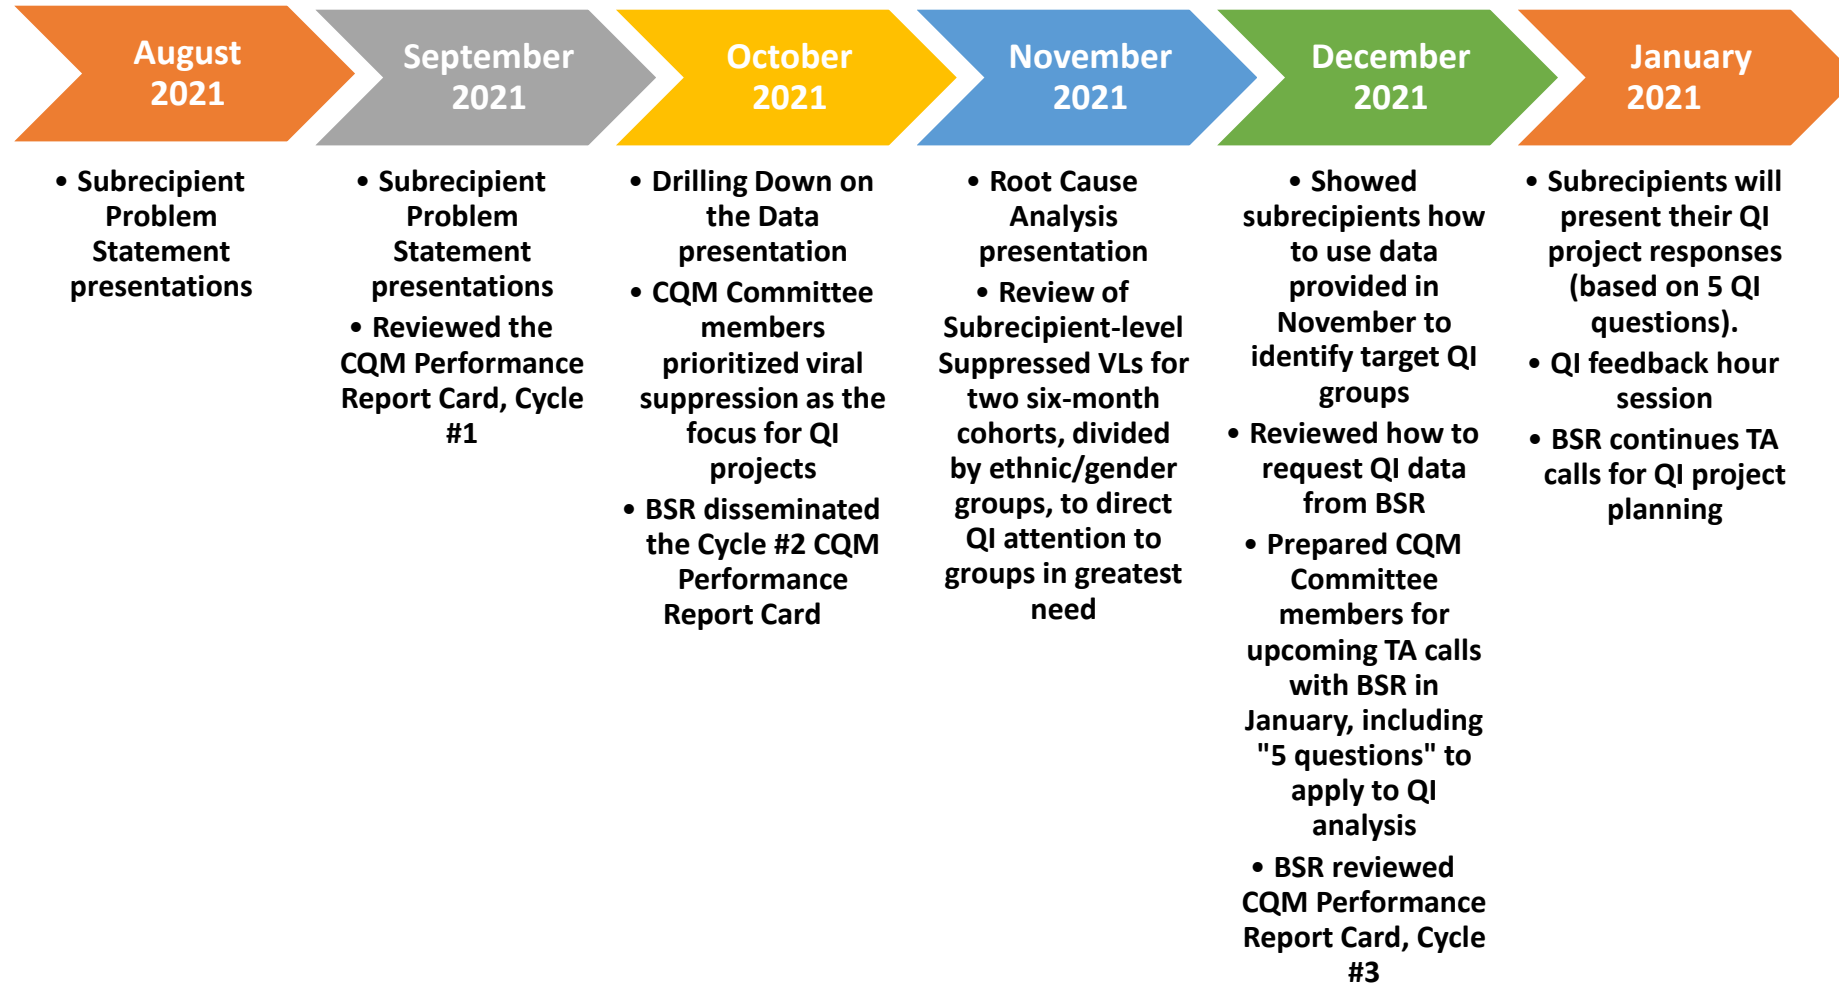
August 2021

• Subrecipient Problem Statement presentations

September 2021

• Subrecipient Problem Statement presentations
• Reviewed the CQM Performance Report Card, Cycle #1

October 2021

• Drilling Down on the Data presentation
• CQM Committee members prioritized viral suppression as the focus for QI projects
• BSR disseminated the Cycle #2 CQM Performance Report Card

November 2021

• Root Cause Analysis presentation
• Review of Subrecipient-level Suppressed VLs for two six-month cohorts, divided by ethnic/gender groups, to direct QI attention to groups in greatest need

December 2021

• Showed subrecipients how to use data provided in November to identify target QI groups
• Reviewed how to request QI data from BSR
• Prepared CQM Committee members for upcoming TA calls with BSR in January, including "5 questions" to apply to QI analysis
• BSR reviewed CQM Performance Report Card, Cycle #3

January 2021

• Subrecipients will present their QI project responses (based on 5 QI questions).
• QI feedback hour session
• BSR continues TA calls for QI project planning